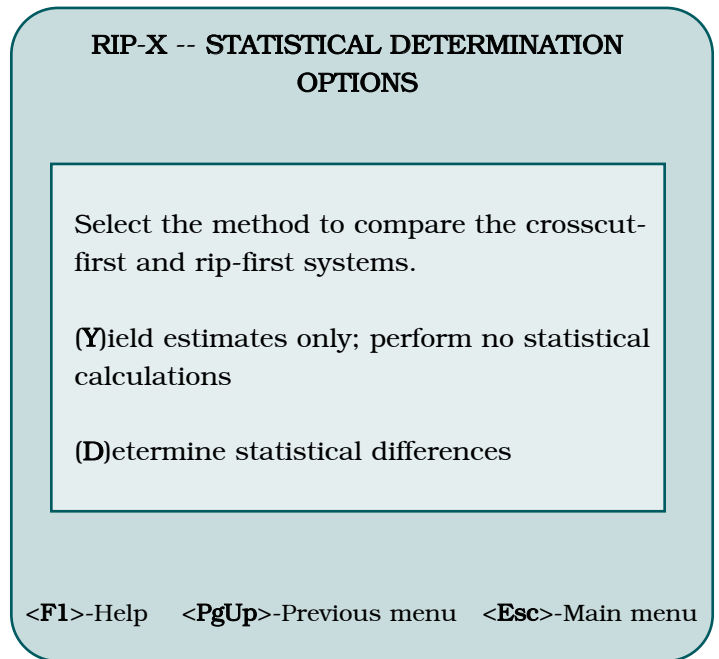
RIP-X -- STATISTICAL DETERMINATION OPTIONS

Select the method to compare the crosscut-first and rip-first systems.

(Y)ield estimates only; perform no statistical calculations

(D)etermine statistical differences

<F1>-Help <PgUp>-Previous menu <Esc>-Main menu